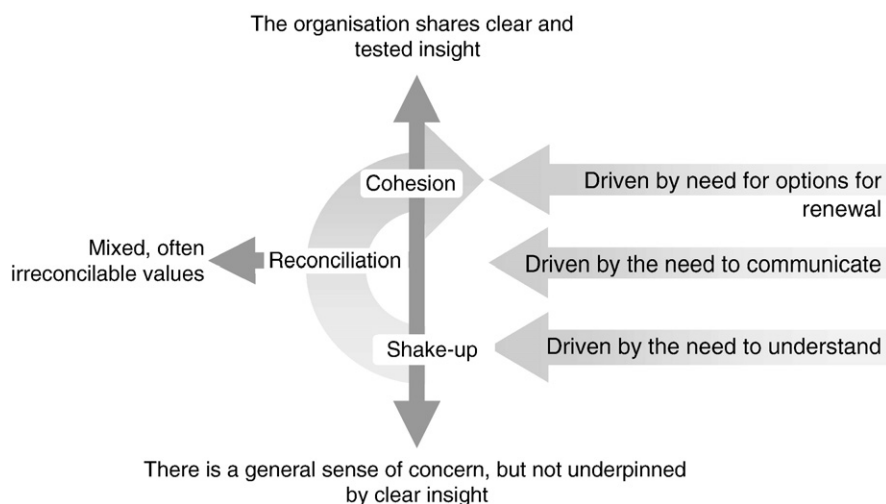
The organisation shares clear and tested insight

Cohesion

Driven by need for options for renewal

Mixed, often irreconcilable values

Reconciliation

Driven by the need to communicate

Shake-up

Driven by the need to understand

There is a general sense of concern, but not underpinned by clear insight